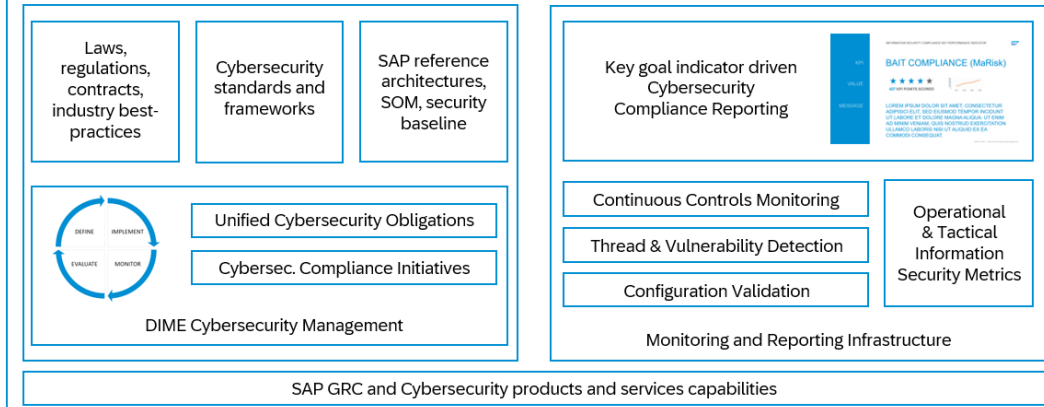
Laws, regulations, contracts, industry best-practices

Cybersecurity standards and frameworks

SAP reference architectures, SOM, security baseline

DEFINE
IMPLEMENT
EVALUATE
MONITOR

Unified Cybersecurity Obligations

Cybersec. Compliance Initiatives

DIME Cybersecurity Management

Key goal indicator driven Cybersecurity Compliance Reporting

KPI
VALUE
MESSAGE

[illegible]

BAIT COMPLIANCE (MaRisk)

★★★★★

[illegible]

LOREM IPSUM DOLOR SIT AMET, CONSECTETUR ADIPISCI ELIT, SED EIUSMOD TEMPOR INCIDUNT UT LABORE ET DOLORE MAGNA ALIQUA. UT ENIM AD MINIM VENIAM, QUIS NOSTRUD EXERCITATION ULLAMCO LABORIS NISI UT ALIQUID EX EA COMMODI CONSEQUAT.

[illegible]

Continuous Controls Monitoring

Thread & Vulnerability Detection

Configuration Validation

Operational & Tactical Information Security Metrics

Monitoring and Reporting Infrastructure

SAP GRC and Cybersecurity products and services capabilities